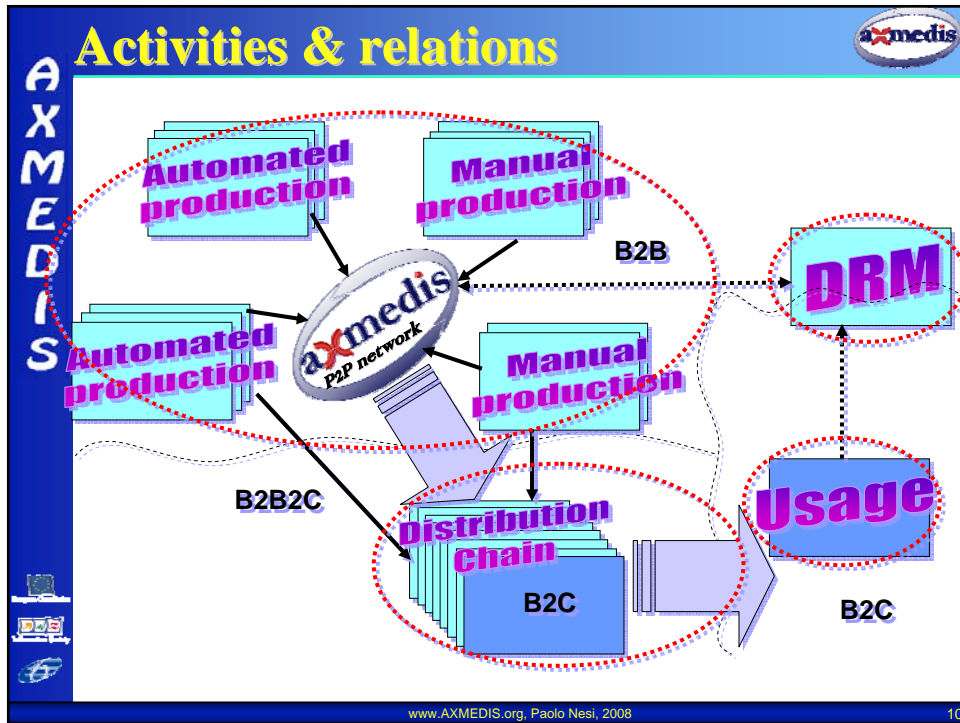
Activities & relations

axmedis

AXMEDIS

Automated production

Manual production

B2B

DRM

axmedis P2P network

Automated production

Manual production

B2B2C

Distribution Chain

Usage

B2C

B2C

www.AXMEDIS.org, Paolo Nesi, 2008

10